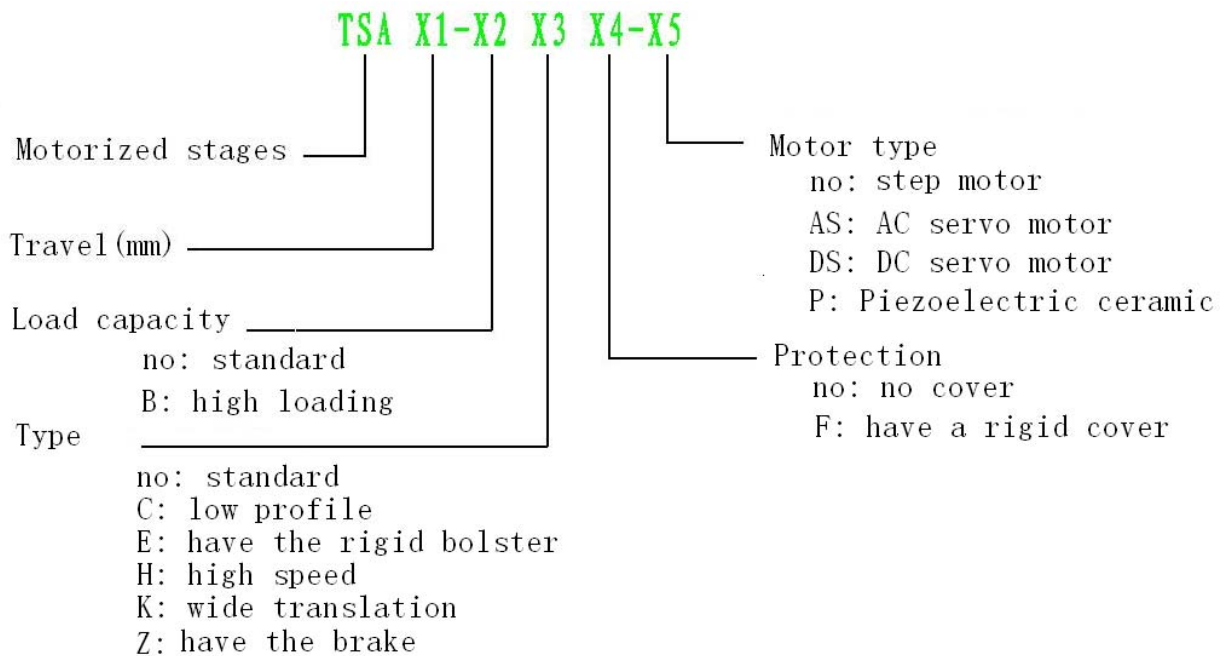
TSA X1-X2 X3 X4-X5

Motorized stages

Travel(mm)

Load capacity
no: standard
B: high loading

Type
no: standard
C: low profile
E: have the rigid bolster
H: high speed
K: wide translation
Z: have the brake

Motor type
no: step motor
AS: AC servo motor
DS: DC servo motor
P: Piezoelectric ceramic

Protection
no: no cover
F: have a rigid cover